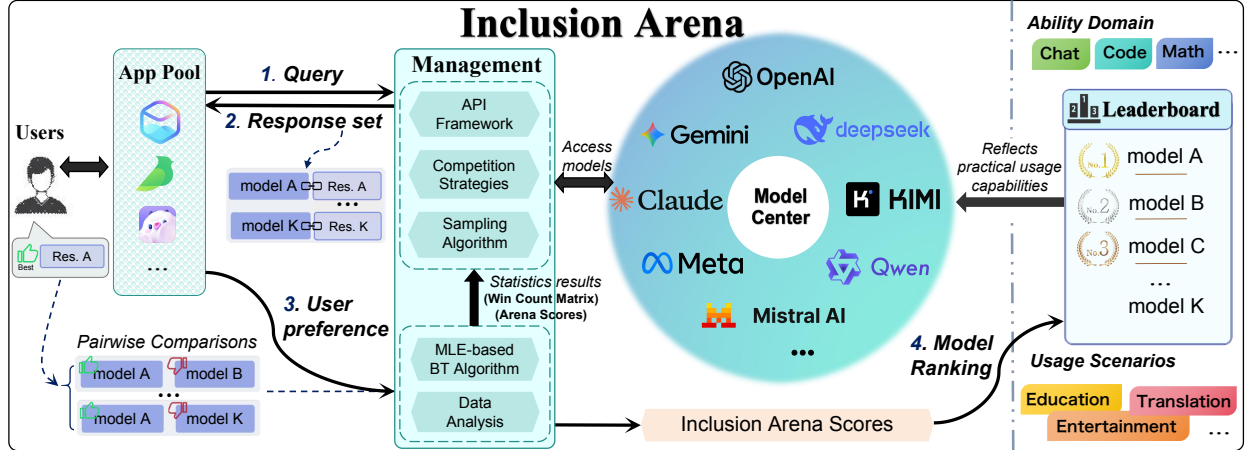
Inclusion Arena

Users

Best

Res. A

App Pool

...

1. Query

2. Response set

model A Res. A

...

model K Res. K

3. User preference

Pairwise Comparisons

model A model B

...

model A model K

Management

API Framework

Competition Strategies

Sampling Algorithm

Statistics results (Win Count Matrix) (Arena Scores)

MLE-based BT Algorithm

Data Analysis

Access models

OpenAI

Gemini

deepseek

Claude

Model Center

KIMI

Meta

Qwen

Mistral AI

...

Inclusion Arena Scores

4. Model Ranking

Reflects practical usage capabilities

Ability Domain

Chat Code Math ...

Leaderboard

No.1 model A

No.2 model B

No.3 model C

...

model K

Usage Scenarios

Education Translation

Entertainment ...